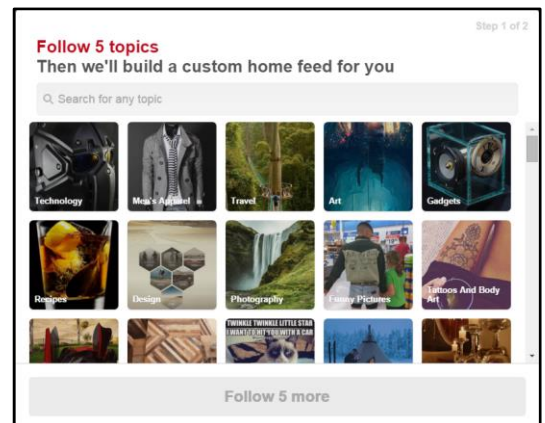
Step 1 of 2

Follow 5 topics
Then we'll build a custom home feed for you

Search for any topic

Technology
Men's Apparel
Travel
Art
Gadgets
Recipes
Design
Photography
Funny Pictures
Tattoos And Body Art

TWINKLE TWINKLE LITTLE STAR
I WANT TO HIT YOU WITH A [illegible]

Follow 5 more